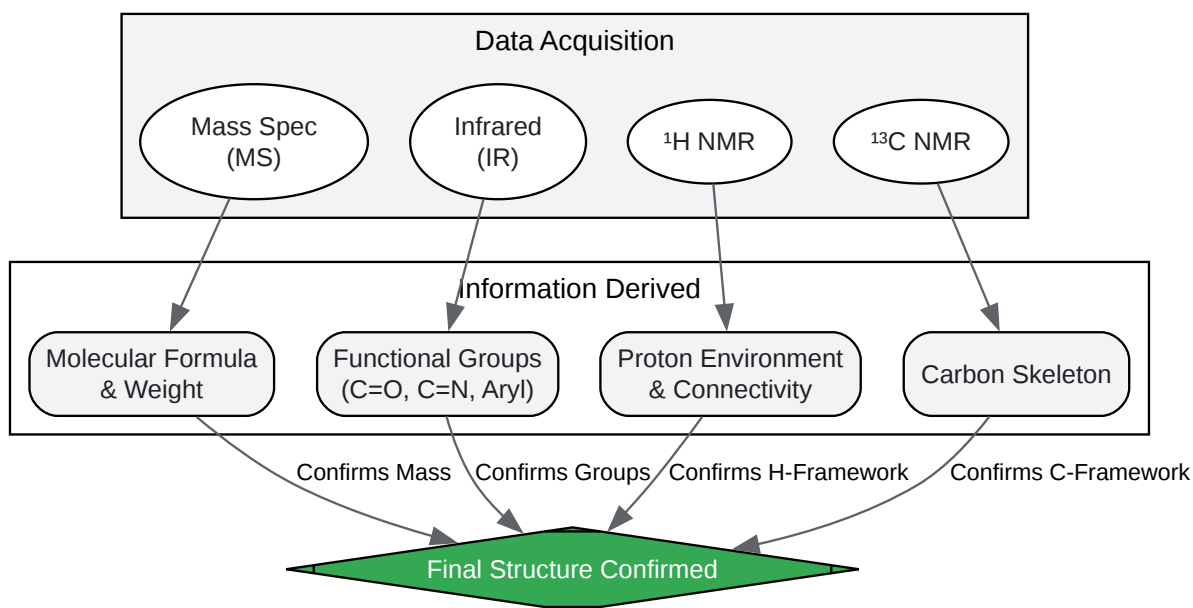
Data Acquisition

Mass Spec (MS)

Infrared (IR)

$^{1}$H NMR

$^{13}$C NMR

Information Derived

Molecular Formula & Weight

Functional Groups (C=O, C=N, Aryl)

Proton Environment & Connectivity

Carbon Skeleton

Confirms Mass

Confirms Groups

Confirms H-Framework

Confirms C-Framework

Final Structure Confirmed